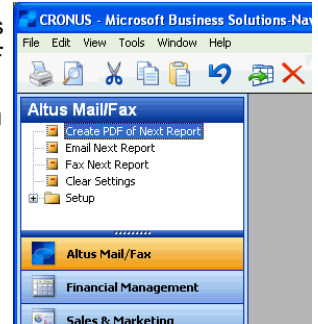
s
f

CRONUS - Microsoft Business Solutions-Nav

File Edit View Tools Window Help

Altus Mail/Fax

Create PDF of Next Report
Email Next Report
Fax Next Report
Clear Settings
Setup

Altus Mail/Fax

Financial Management

Sales & Marketing